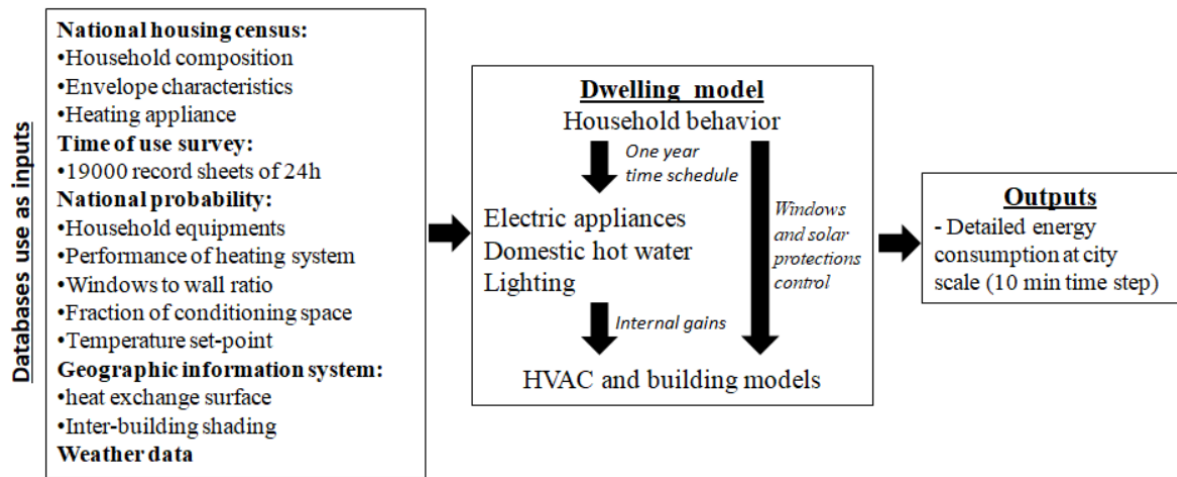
Databases use as inputs

National housing census:
•Household composition
•Envelope characteristics
•Heating appliance
Time of use survey:
•19000 record sheets of 24h
National probability:
•Household equipments
•Performance of heating system
•Windows to wall ratio
•Fraction of conditioning space
•Temperature set-point
Geographic information system:
•heat exchange surface
•Inter-building shading
Weather data

Dwelling model
Household behavior
One year time schedule
Electric appliances
Domestic hot water
Lighting
Windows and solar protections control
Internal gains
HVAC and building models

Outputs
- Detailed energy consumption at city scale (10 min time step)